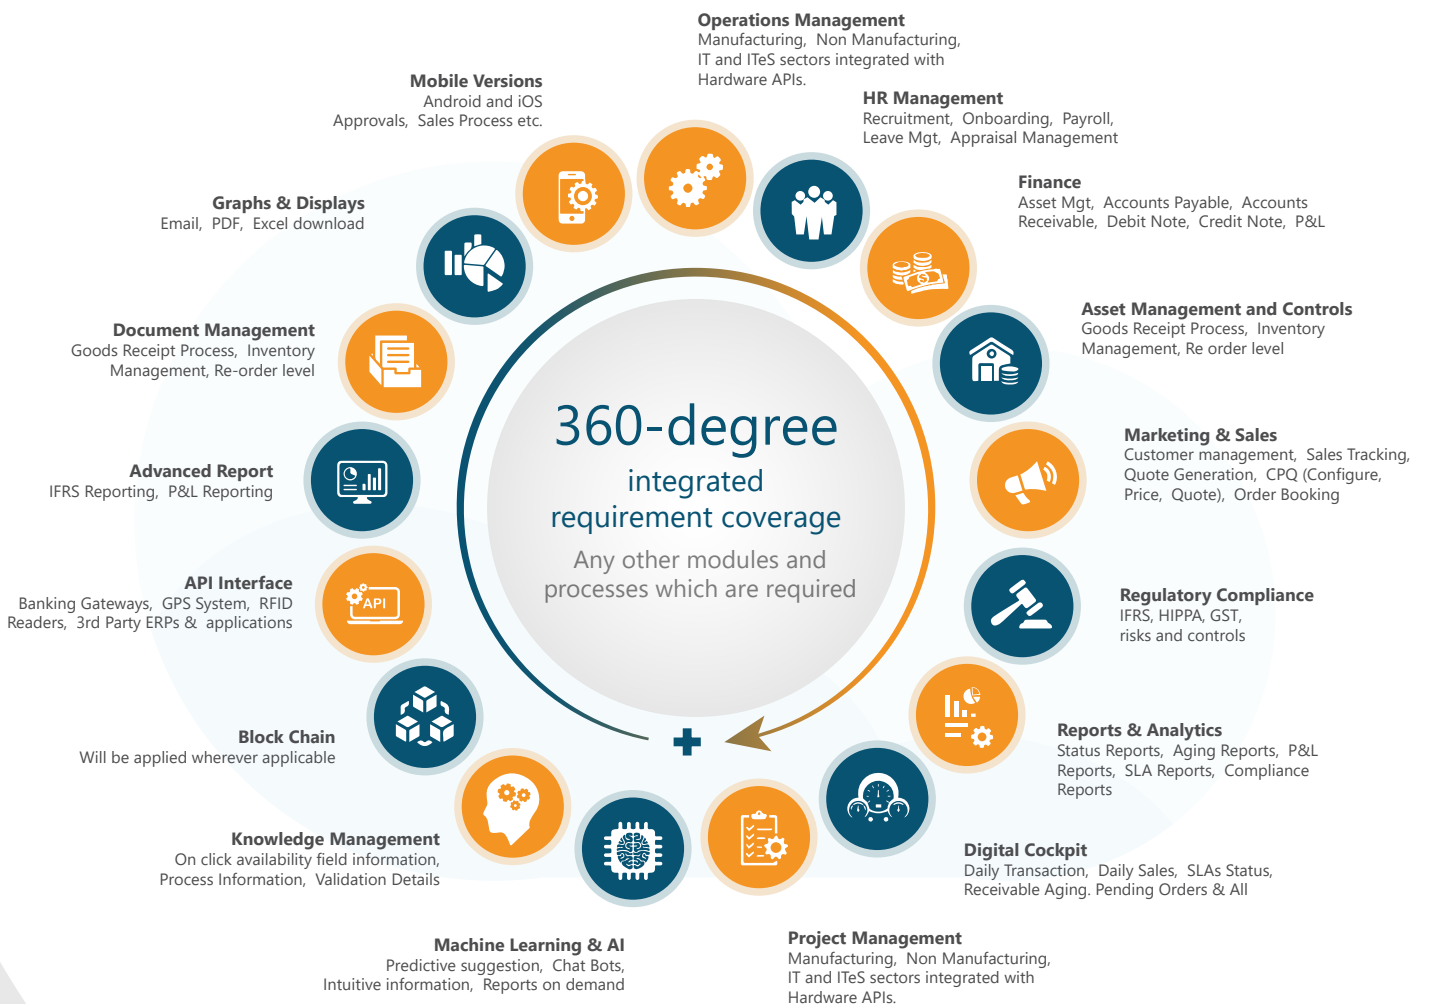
Operations Management
Manufacturing, Non Manufacturing, IT and ITeS sectors integrated with Hardware APIs.

Mobile Versions
Android and iOS
Approvals, Sales Process etc.

HR Management
Recruitment, Onboarding, Payroll, Leave Mgt, Appraisal Management

Finance
Asset Mgt, Accounts Payable, Accounts Receivable, Debit Note, Credit Note, P&L

Graphs & Displays
Email, PDF, Excel download

Asset Management and Controls
Goods Receipt Process, Inventory Management, Re order level

Document Management
Goods Receipt Process, Inventory Management, Re-order level

Marketing & Sales
Customer management, Sales Tracking, Quote Generation, CPQ (Configure, Price, Quote), Order Booking

Advanced Report
IFRS Reporting, P&L Reporting

360-degree
integrated
requirement coverage
Any other modules and processes which are required

API Interface
Banking Gateways, GPS System, RFID Readers, 3rd Party ERPs & applications

API

Regulatory Compliance
IFRS, HIPPA, GST, risks and controls

Reports & Analytics
Status Reports, Aging Reports, P&L Reports, SLA Reports, Compliance Reports

Block Chain
Will be applied wherever applicable

Digital Cockpit
Daily Transaction, Daily Sales, SLAs Status, Receivable Aging. Pending Orders & All

Knowledge Management
On click availability field information, Process Information, Validation Details

Machine Learning & AI
Predictive suggestion, Chat Bots, Intuitive information, Reports on demand

Project Management
Manufacturing, Non Manufacturing, IT and ITeS sectors integrated with Hardware APIs.